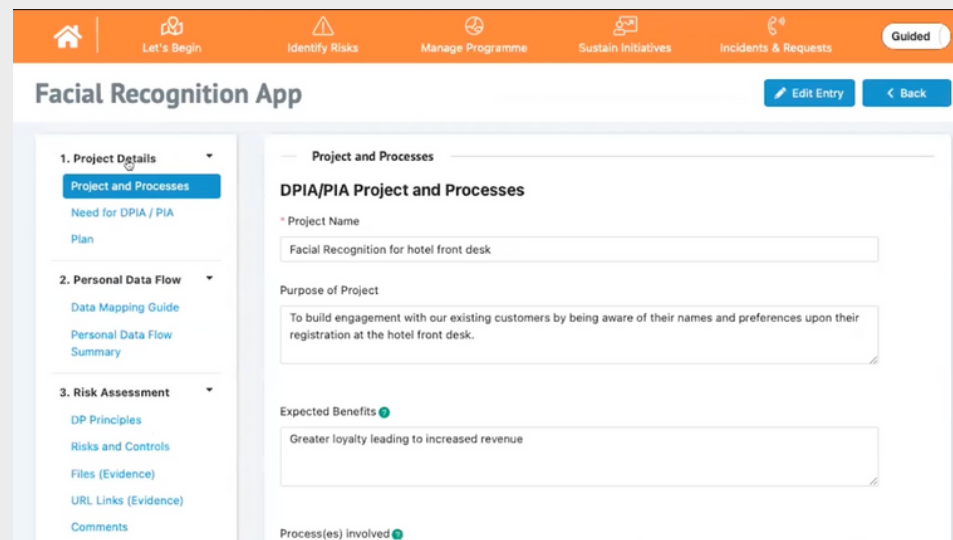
Let's Begin
Identify Risks
Manage Programme
Sustain Initiatives
Incidents & Requests
Guided

Facial Recognition App

Edit Entry
Back

1. Project Details
Project and Processes
Need for DPIA / PIA
Plan

2. Personal Data Flow
Data Mapping Guide
Personal Data Flow Summary

3. Risk Assessment
DP Principles
Risks and Controls
Files (Evidence)
URL Links (Evidence)
Comments

Project and Processes

DPIA/PIA Project and Processes

* Project Name
Facial Recognition for hotel front desk

Purpose of Project
To build engagement with our existing customers by being aware of their names and preferences upon their registration at the hotel front desk.

Expected Benefits
Greater loyalty leading to increased revenue

Process(es) involved